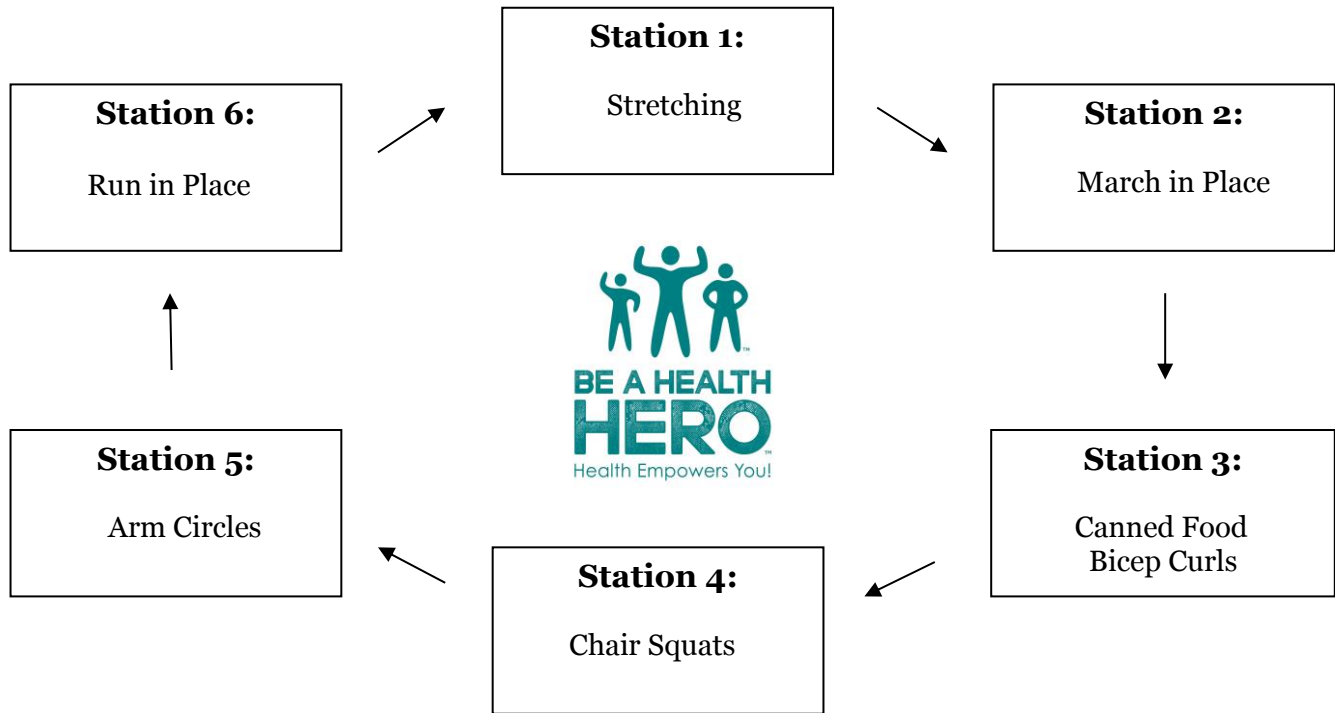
**Station 1:**

Stretching

**Station 2:**

March in Place

**Station 3:**

Canned Food Bicep Curls

**Station 4:**

Chair Squats

**Station 5:**

Arm Circles

**Station 6:**

Run in Place

BE A HEALTH HERO™

Health Empowers You!